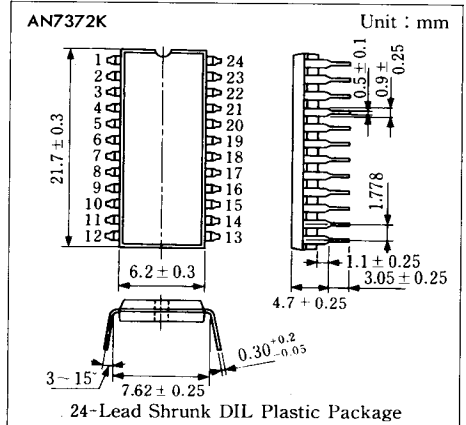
AN7372K

Unit : mm

1
2
3
4
5
6
7
8
9
10
11
12

24
23
22
21
20
19
18
17
16
15
14
13

$21.7 \pm 0.3$

$6.2 \pm 0.3$

$0.5 \pm 0.1$

$0.9 \pm 0.25$

1.778

$1.1 \pm 0.25$

$3.05 \pm 0.25$

$4.7 \pm 0.25$

$3 \sim 15^{\circ}$

$7.62 \pm 0.25$

$0.30^{+0.2}_{-0.05}$

24-Lead Shrunk DIL Plastic Package